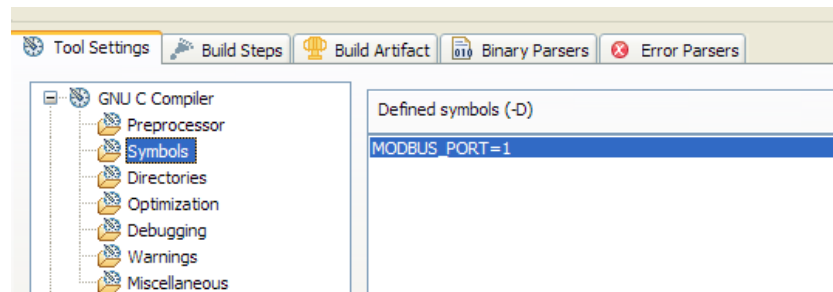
Tool Settings
Build Steps
Build Artifact
Binary Parsers
Error Parsers

GNU C Compiler
Preprocessor
Symbols
Directories
Optimization
Debugging
Warnings
Miscellaneous

Defined symbols (-D)
MODBUS_PORT=1